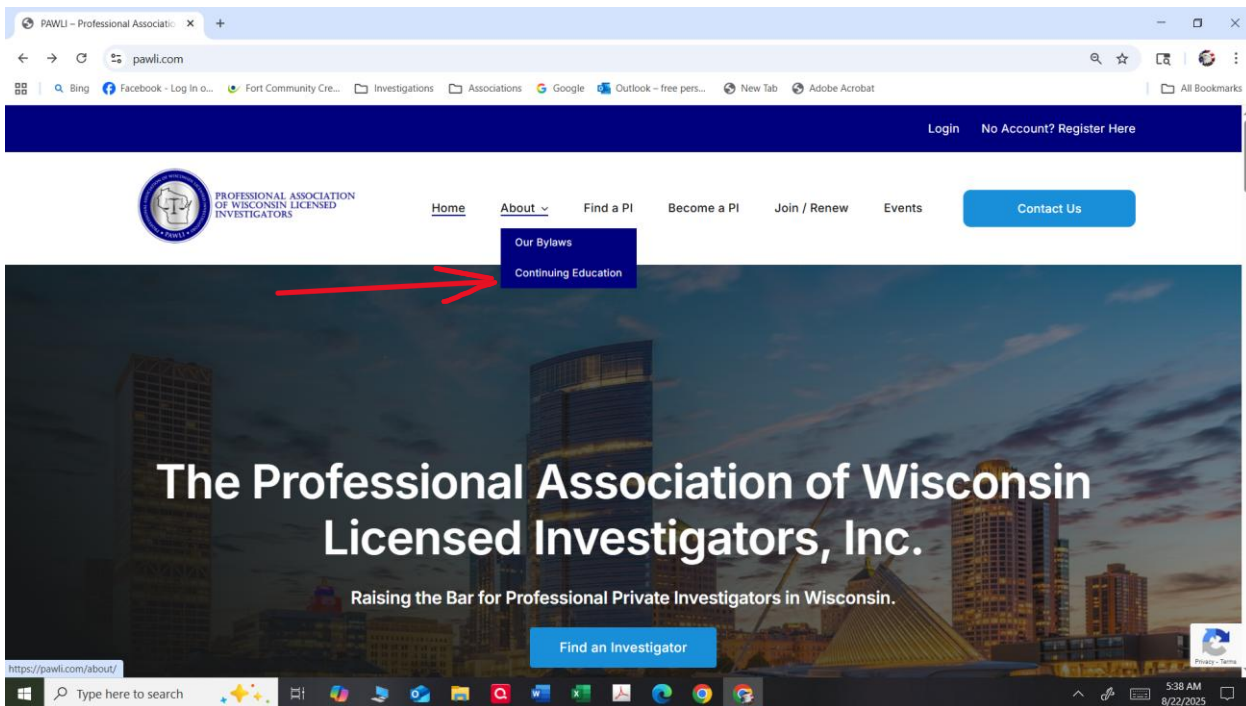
PAWLI – Professional Associatio ×  +

pawli.com

Bing  Facebook - Log In o...  Fort Community Cre...  Investigations  Associations  Google  Outlook – free pers...  New Tab  Adobe Acrobat  All Bookmarks

Login  No Account? Register Here

PROFESSIONAL ASSOCIATION OF WISCONSIN LICENSED INVESTIGATORS

PAWLI

Home  About  Find a PI  Become a PI  Join / Renew  Events  Contact Us

Our Bylaws
Continuing Education

The Professional Association of Wisconsin Licensed Investigators, Inc.

Raising the Bar for Professional Private Investigators in Wisconsin.

Find an Investigator

https://pawli.com/about/

Privacy - Terms

Type here to search

5:38 AM
8/22/2025